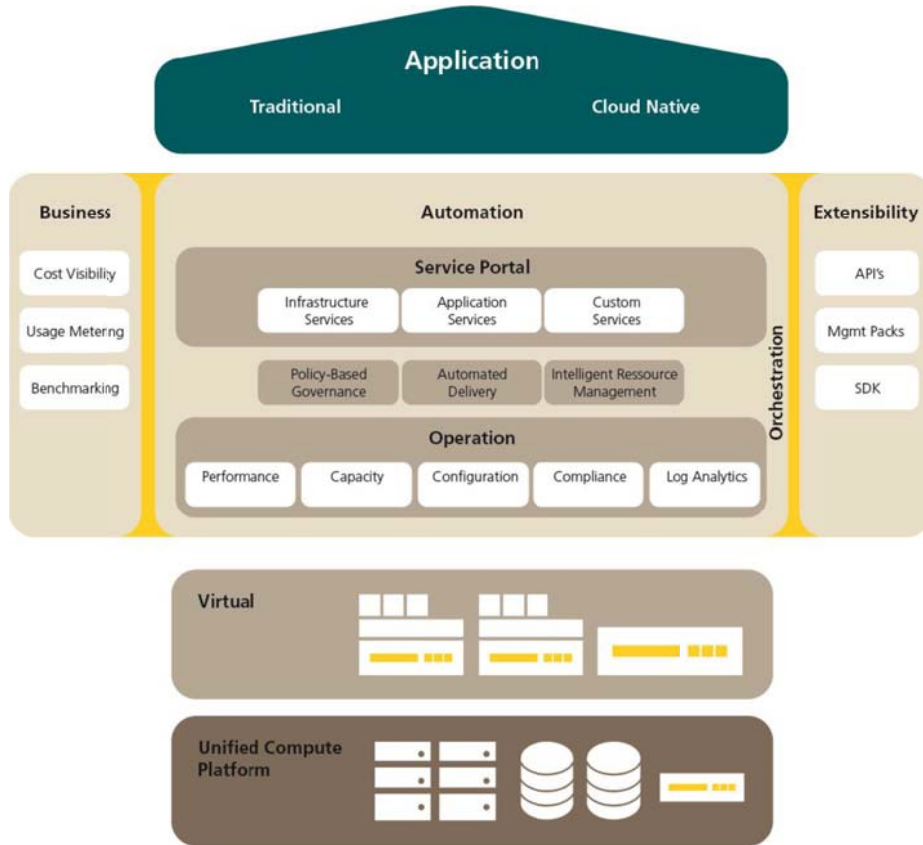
Application

Traditional

Cloud Native

Business

Cost Visibility

Usage Meterng

Benchmarking

Automation

Service Portal

Infrastructure Services

Application Services

Custom Services

Policy-Based Governance

Automated Delivery

Intelligent Ressource Management

Operation

Performance

Capacity

Configuration

Compliance

Log Analytics

Orchestration

Extensibility

API's

Mgmt Packs

SDK

Virtual

Unified Compute Platform